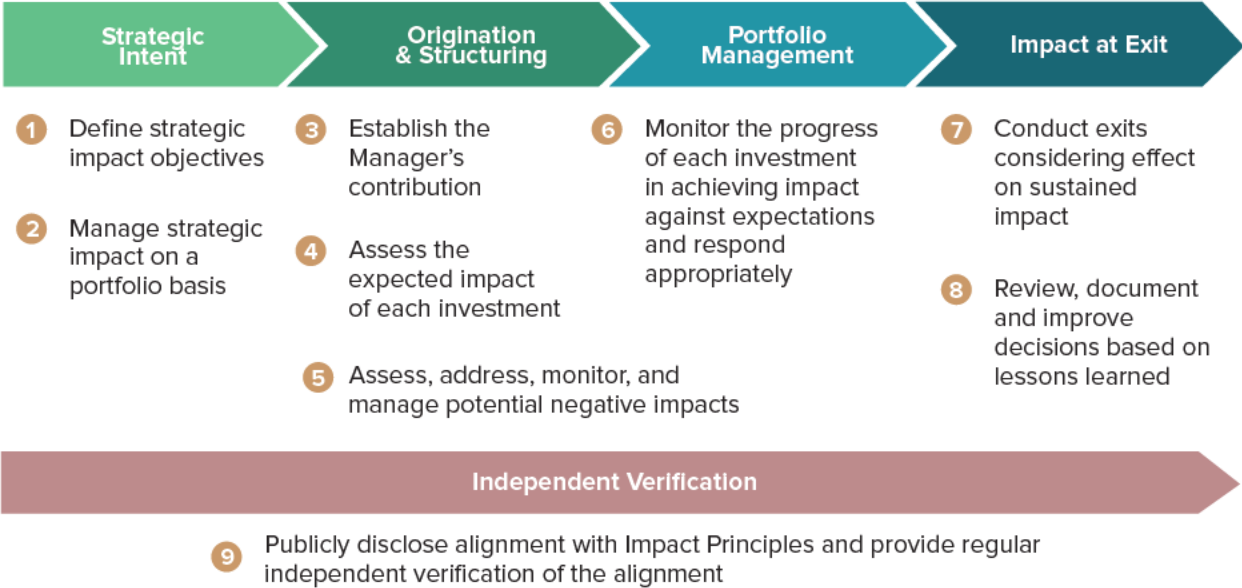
Strategic Intent

Origination & Structuring

Portfolio Management

Impact at Exit

1 Define strategic impact objectives

2 Manage strategic impact on a portfolio basis

3 Establish the Manager's contribution

4 Assess the expected impact of each investment

5 Assess, address, monitor, and manage potential negative impacts

6 Monitor the progress of each investment in achieving impact against expectations and respond appropriately

7 Conduct exits considering effect on sustained impact

8 Review, document and improve decisions based on lessons learned

Independent Verification

9 Publicly disclose alignment with Impact Principles and provide regular independent verification of the alignment